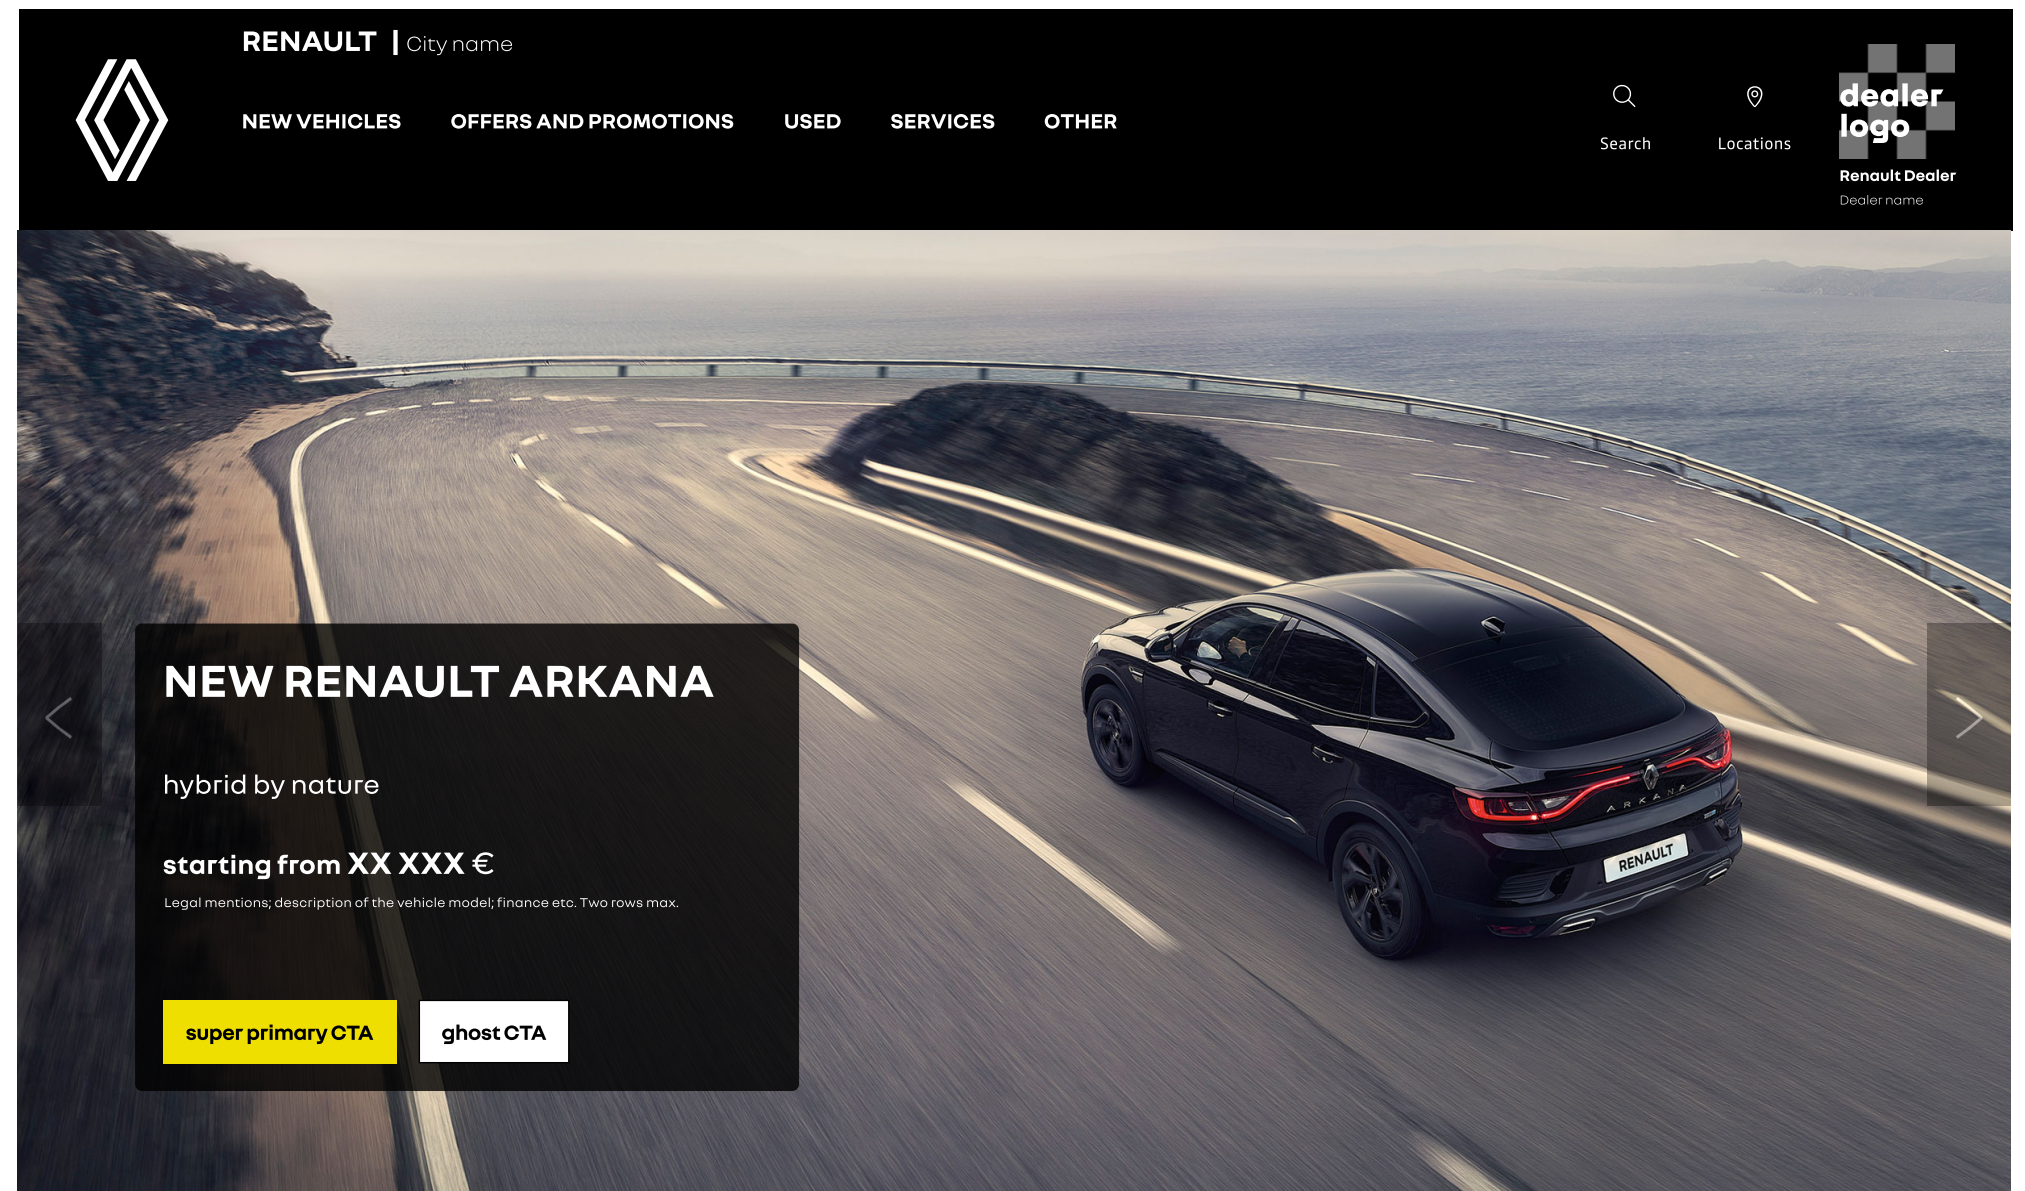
RENAULT | City name

NEW VEHICLES OFFERS AND PROMOTIONS USED SERVICES OTHER

Search Locations

dealer logo

Renault Dealer
Dealer name

NEW RENAULT ARKANA

hybrid by nature

starting from XX XXX €

Legal mentions; description of the vehicle model; finance etc. Two rows max.

super primary CTA ghost CTA

ARKANA

RENAULT